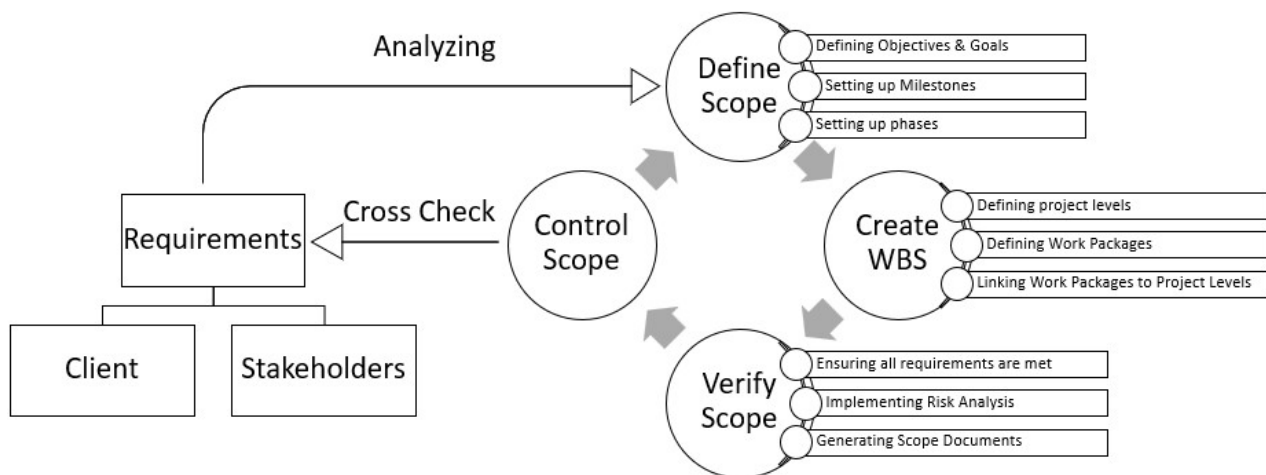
Analyzing

Define Scope

Defining Objectives & Goals

Setting up Milestones

Setting up phases

Cross Check

Requirements

Control Scope

Create WBS

Defining project levels

Defining Work Packages

Linking Work Packages to Project Levels

Client

Stakeholders

Verify Scope

Ensuring all requirements are met

Implementing Risk Analysis

Generating Scope Documents